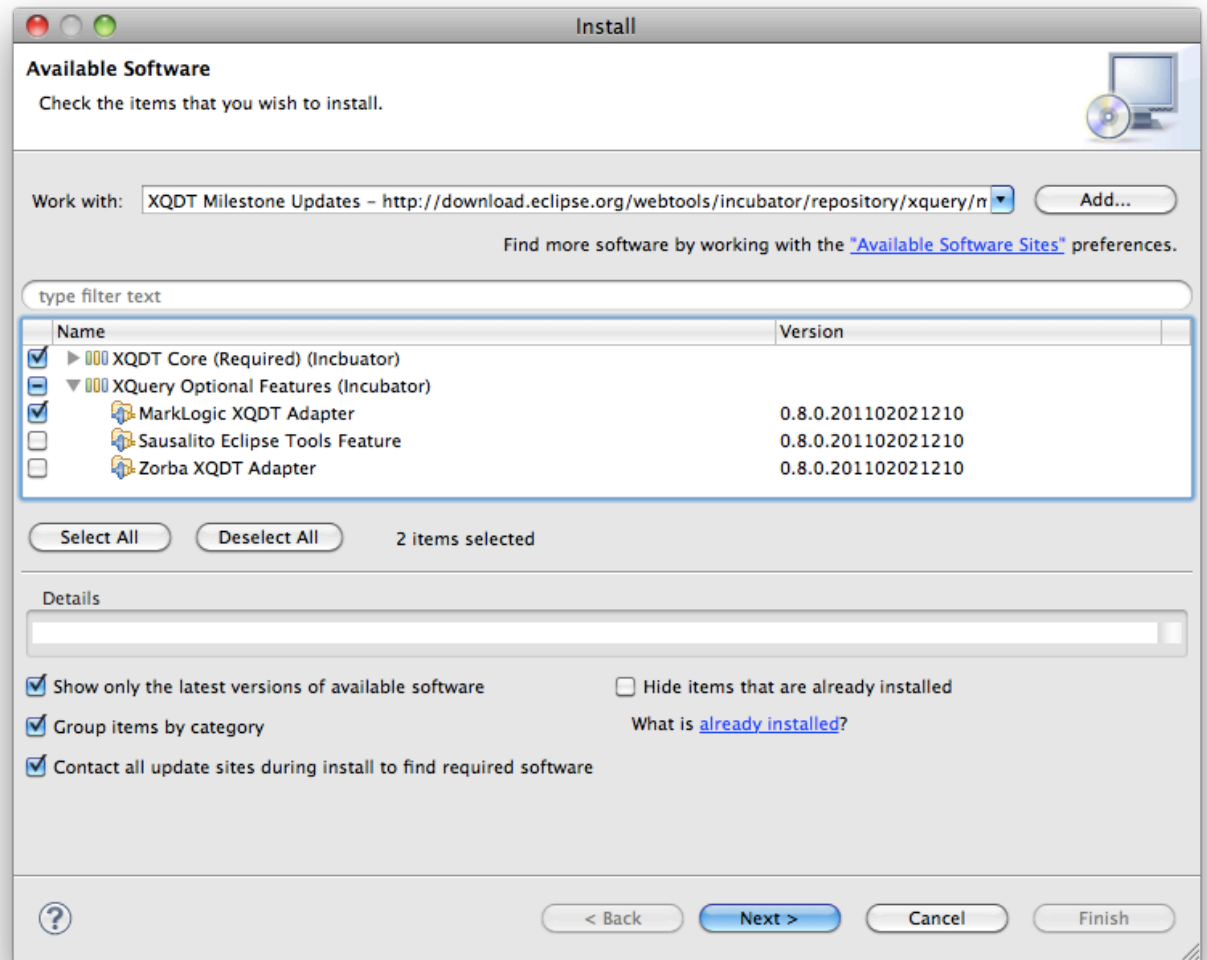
Install

Available Software

Check the items that you wish to install.

Work with: XQDT Milestone Updates - http://download.eclipse.org/webtools/incubator/repository/xquery/m

Add...

Find more software by working with the "Available Software Sites" preferences.

type filter text

| Name | Version |
|---|---|
| XQDT Core (Required) (Incbuator) | |
| XQuery Optional Features (Incubator) | |
| MarkLogic XQDT Adapter | 0.8.0.201102021210 |
| Sausalito Eclipse Tools Feature | 0.8.0.201102021210 |
| Zorba XQDT Adapter | 0.8.0.201102021210 |

Select All Deselect All 2 items selected

Details

Show only the latest versions of available software

Hide items that are already installed

Group items by category

What is already installed?

Contact all update sites during install to find required software

?

< Back Next > Cancel Finish